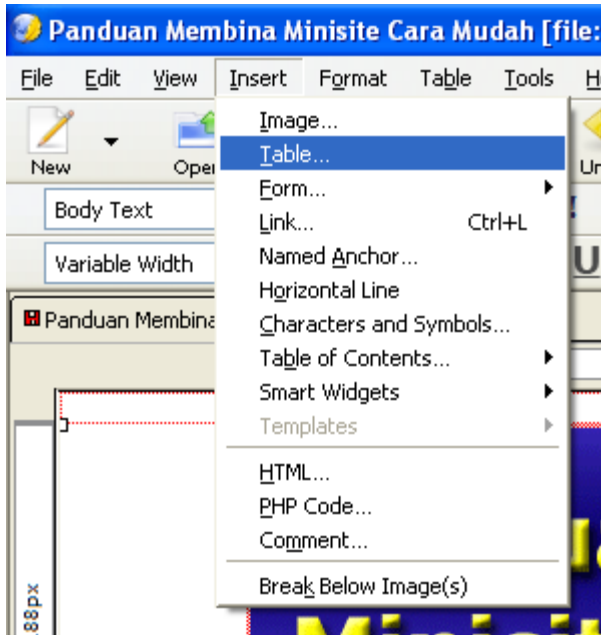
Panduan Membina Minisite Cara Mudah [file:

File Edit View Insert Format Table Tools H

New Ope Un

Body Text

Variable Width

Panduan Membina

Image...
Table...
Form...
Link... Ctrl+L
Named Anchor...
Horizontal Line
Characters and Symbols...
Table of Contents...
Smart Widgets
Templates
HTML...
PHP Code...
Comment...
Break Below Image(s)

88px